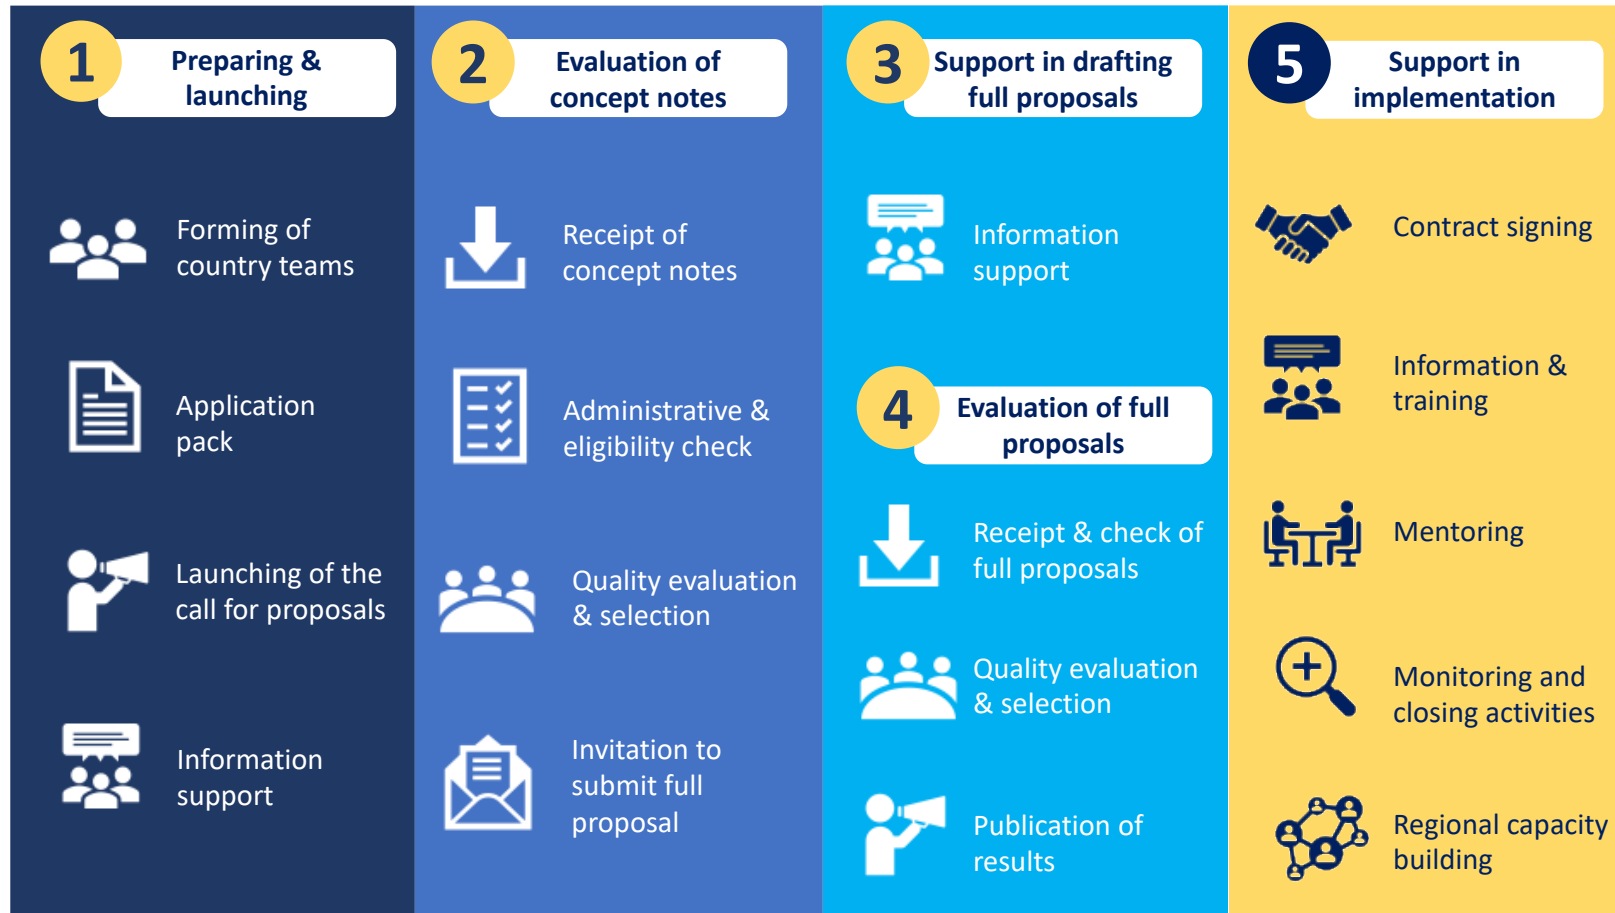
1 Preparing & launching

Forming of country teams

Application pack

Launching of the call for proposals

Information support

2 Evaluation of concept notes

Receipt of concept notes

Administrative & eligibility check

Quality evaluation & selection

Invitation to submit full proposal

3 Support in drafting full proposals

Information support

4 Evaluation of full proposals

Receipt & check of full proposals

Quality evaluation & selection

Publication of results

5 Support in implementation

Contract signing

Information & training

Mentoring

Monitoring and closing activities

Regional capacity building